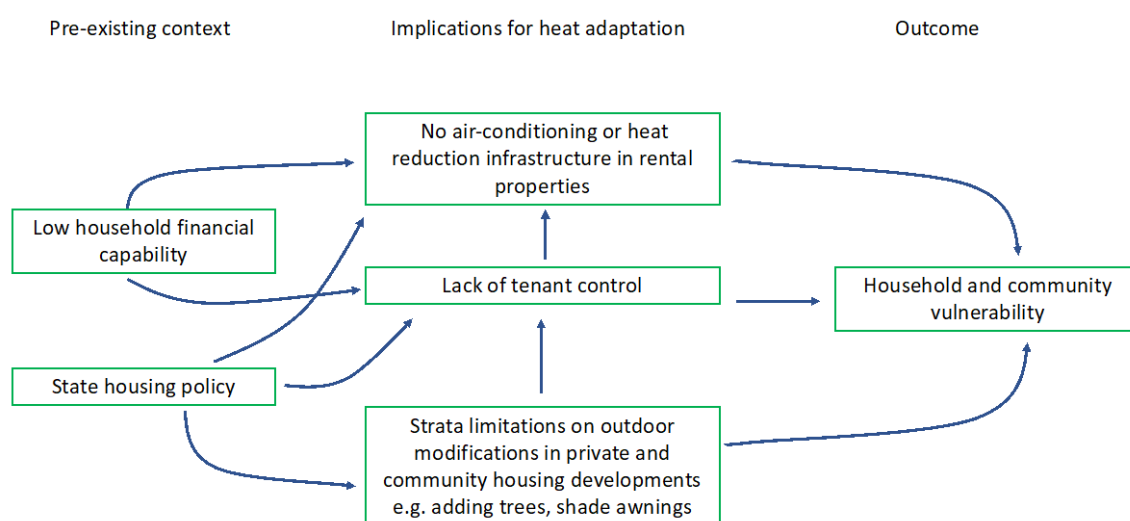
Pre-existing context

Implications for heat adaptation

Outcome

No air-conditioning or heat reduction infrastructure in rental properties

Low household financial capability

Lack of tenant control

Household and community vulnerability

State housing policy

Strata limitations on outdoor modifications in private and community housing developments e.g. adding trees, shade awnings